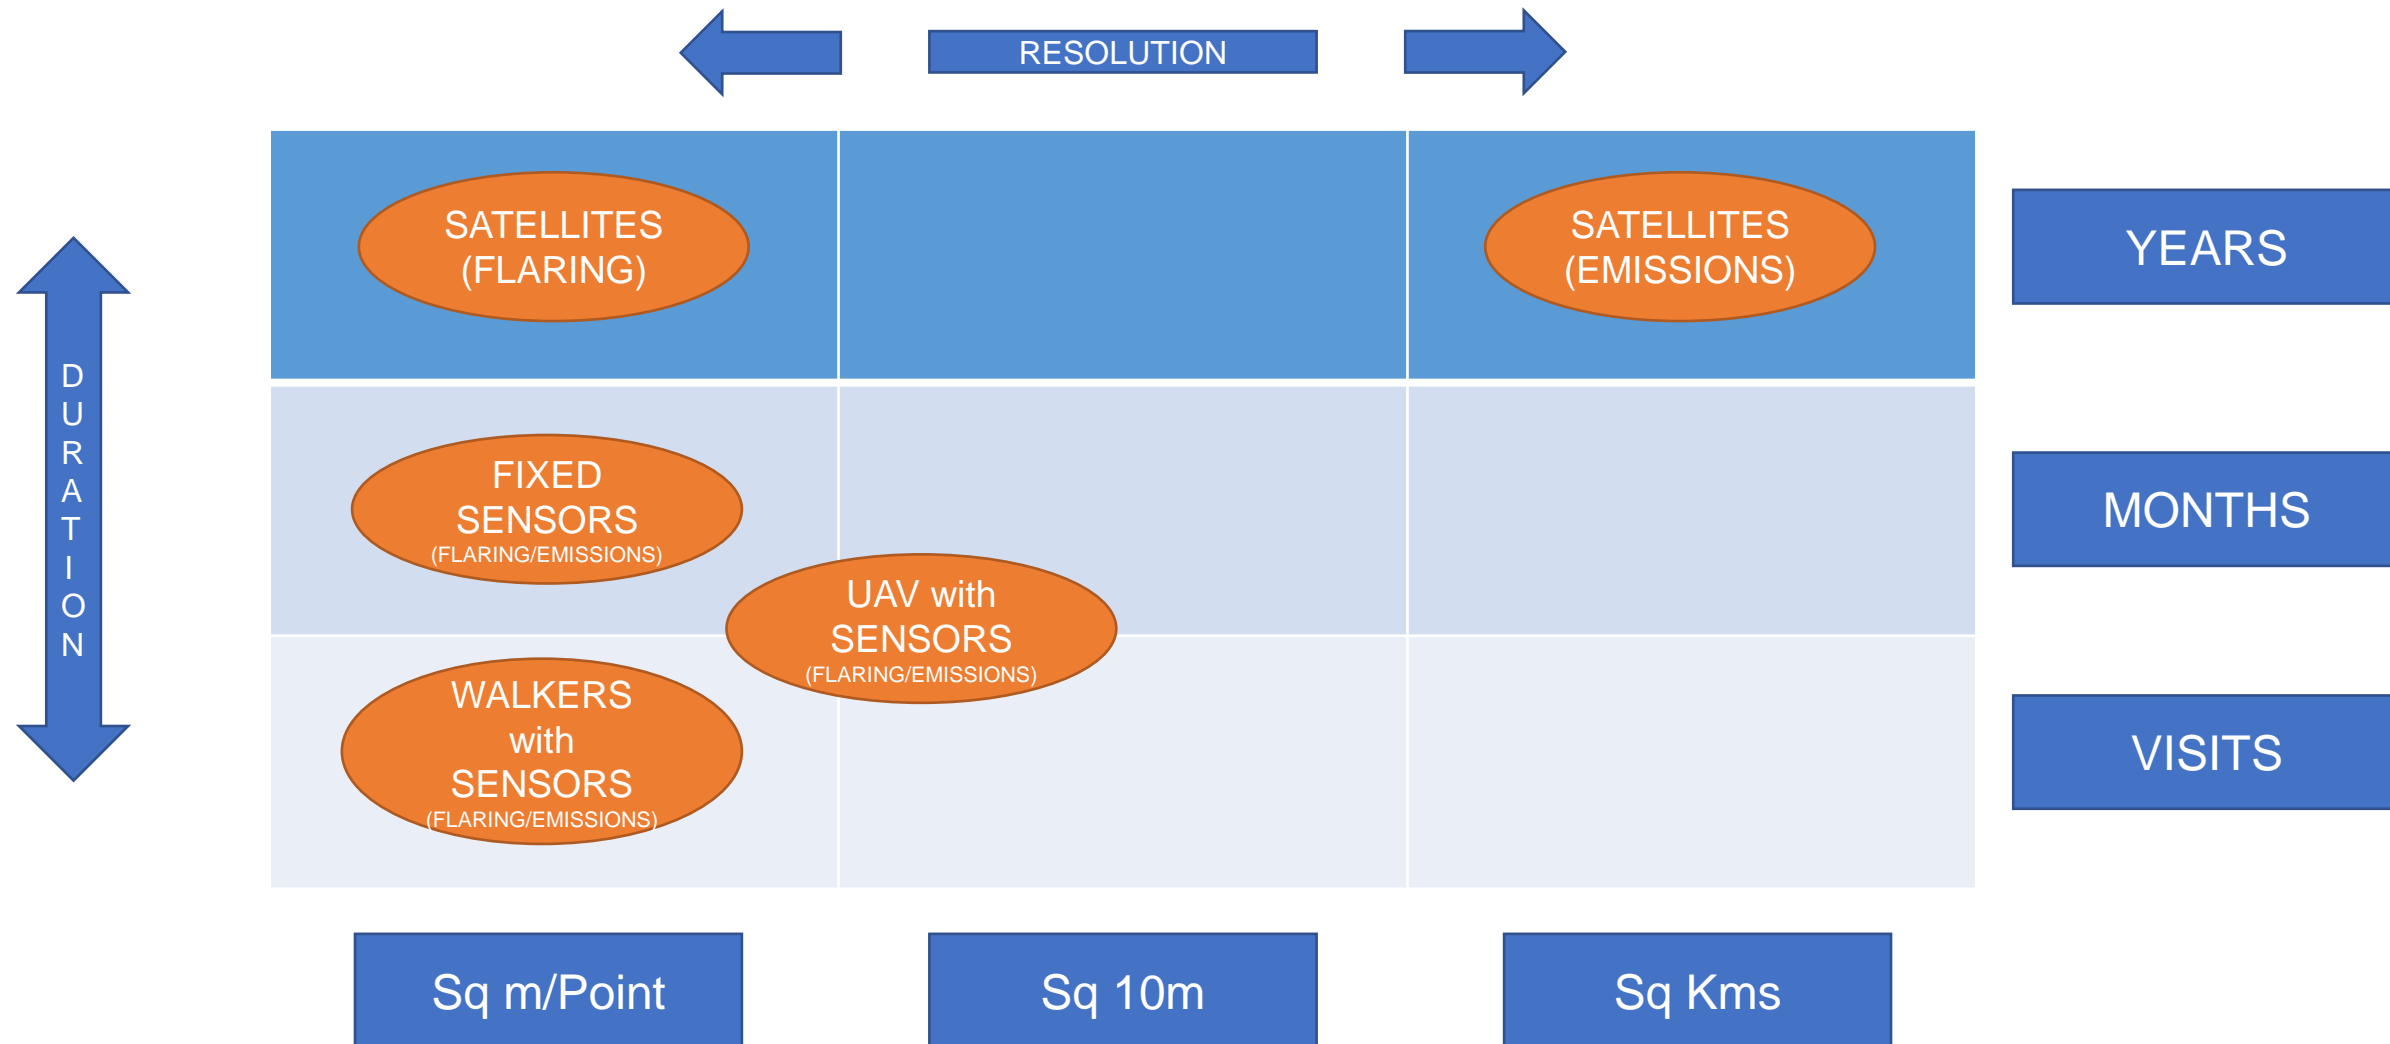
RESOLUTION

DURATION

SATELLITES (FLARING)

SATELLITES (EMISSIONS)

YEARS

FIXED SENSORS (FLARING/EMISSIONS)

MONTHS

UAV with SENSORS (FLARING/EMISSIONS)

WALKERS with SENSORS (FLARING/EMISSIONS)

VISITS

Sq m/Point

Sq 10m

Sq Kms